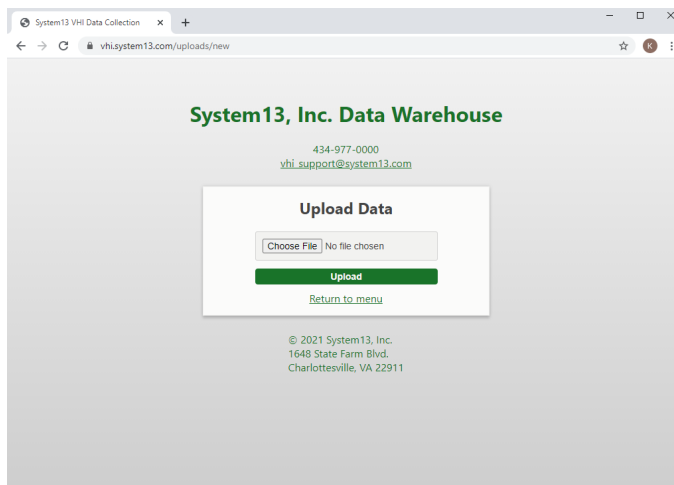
System13 VHI Data Collection ×
+

vhi.system13.com/uploads/new

K

System13, Inc. Data Warehouse

434-977-0000
vhi_support@system13.com

Upload Data

Choose File No file chosen

Upload

Return to menu

© 2021 System13, Inc.
1648 State Farm Blvd.
Charlottesville, VA 22911